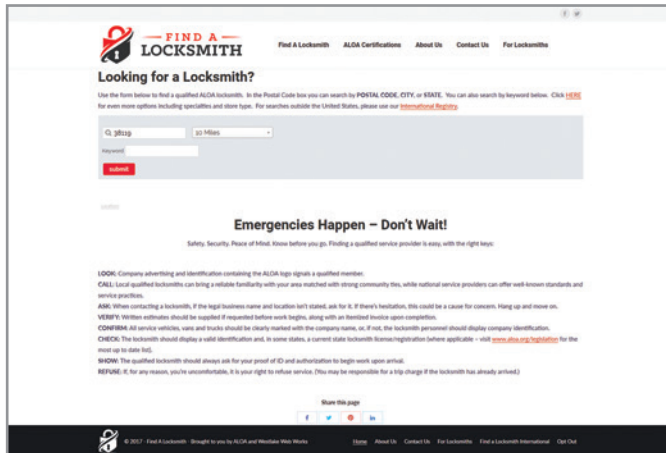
FIND A LOCKSMITH

Find A Locksmith ALOA Certifications About Us Contact Us For Locksmiths

Looking for a Locksmith?

Use the form below to find a qualified ALOA locksmith. In the Postal Code box you can search by POSTAL CODE, CITY, or STATE. You can also search by keyword below. Click HERE for even more options including specialties and store type. For searches outside the United States, please use our International Registry.

38119 10 Miles

Keyword

submit

Emergencies Happen – Don't Wait!

Safety. Security. Peace of Mind. Know before you go. Finding a qualified service provider is easy, with the right keys:

LOOK: Company advertising and identification containing the ALOA logo signals a qualified member.
CALL: Local qualified locksmiths can bring a reliable familiarity with your area matched with strong community ties, while national service providers can offer well-known standards and service practices.
ASK: When contacting a locksmith, if the legal business name and location isn't stated, ask for it. If there's hesitation, this could be a cause for concern. Hang up and move on.
VERIFY: Written estimates should be supplied if requested before work begins, along with an itemized invoice upon completion.
CONFIRM: All service vehicles, vans and trucks should be clearly marked with the company name, or, if not, the locksmith personnel should display company identification.
CHECK: The locksmith should display a valid identification and, in some states, a current state locksmith license/registration (where applicable – visit www.aloa.org/legislation for the most up to date list).
SHOW: The qualified locksmith should always ask for your proof of ID and authorization to begin work upon arrival.
REFUSE: If, for any reason, you're uncomfortable, it is your right to refuse service. (You may be responsible for a trip charge if the locksmith has already arrived.)

Share this page

© 2017 · Find A Locksmith · Brought to you by ALOA and Westlake Web Works

Home About Us Contact Us For Locksmiths Find a Locksmith International Opt Out